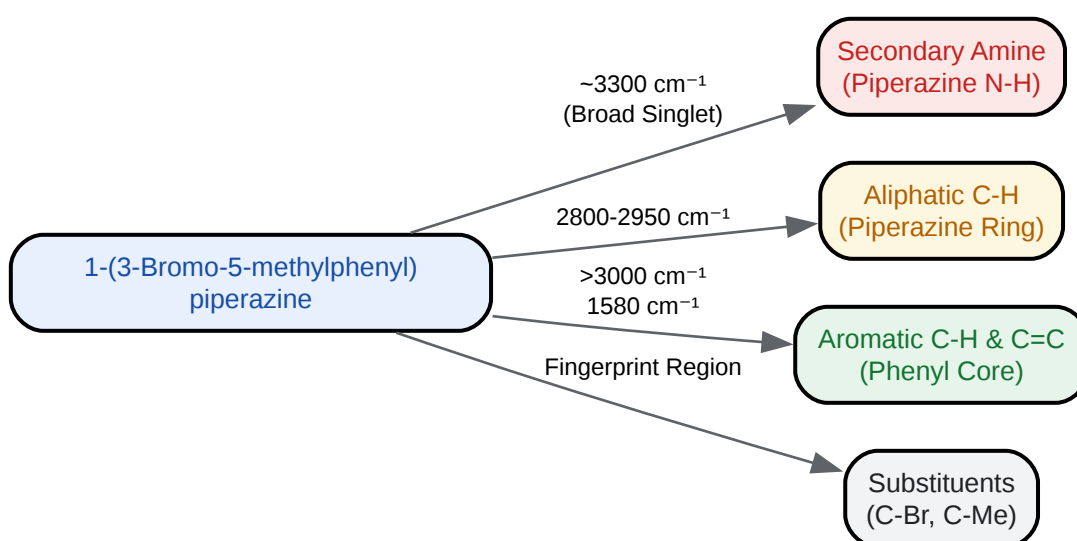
1-(3-Bromo-5-methylphenyl) piperazine

~3300 cm$^{-1}$
(Broad Singlet)

Secondary Amine
(Piperazine N-H)

2800-2950 cm$^{-1}$

Aliphatic C-H
(Piperazine Ring)

>3000 cm$^{-1}$
1580 cm$^{-1}$

Aromatic C-H & C=C
(Phenyl Core)

Fingerprint Region

Substituents
(C-Br, C-Me)